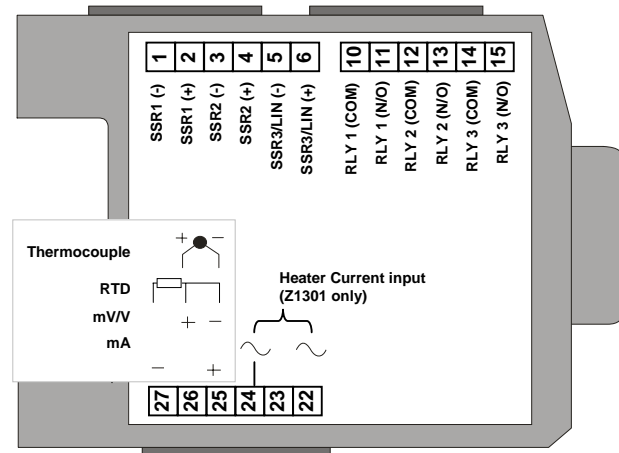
1 2 3 4 5 6 10 11 12 13 14 15

SSR1 (-)
SSR1 (+)
SSR2 (-)
SSR2 (+)
SSR3/LIN (-)
SSR3/LIN (+)
RLY 1 (COM)
RLY 1 (N/O)
RLY 2 (COM)
RLY 2 (N/O)
RLY 3 (COM)
RLY 3 (N/O)

Thermocouple + −
RTD
mV/V + −
mA − +

Heater Current input
(Z1301 only)

27 26 25 24 23 22